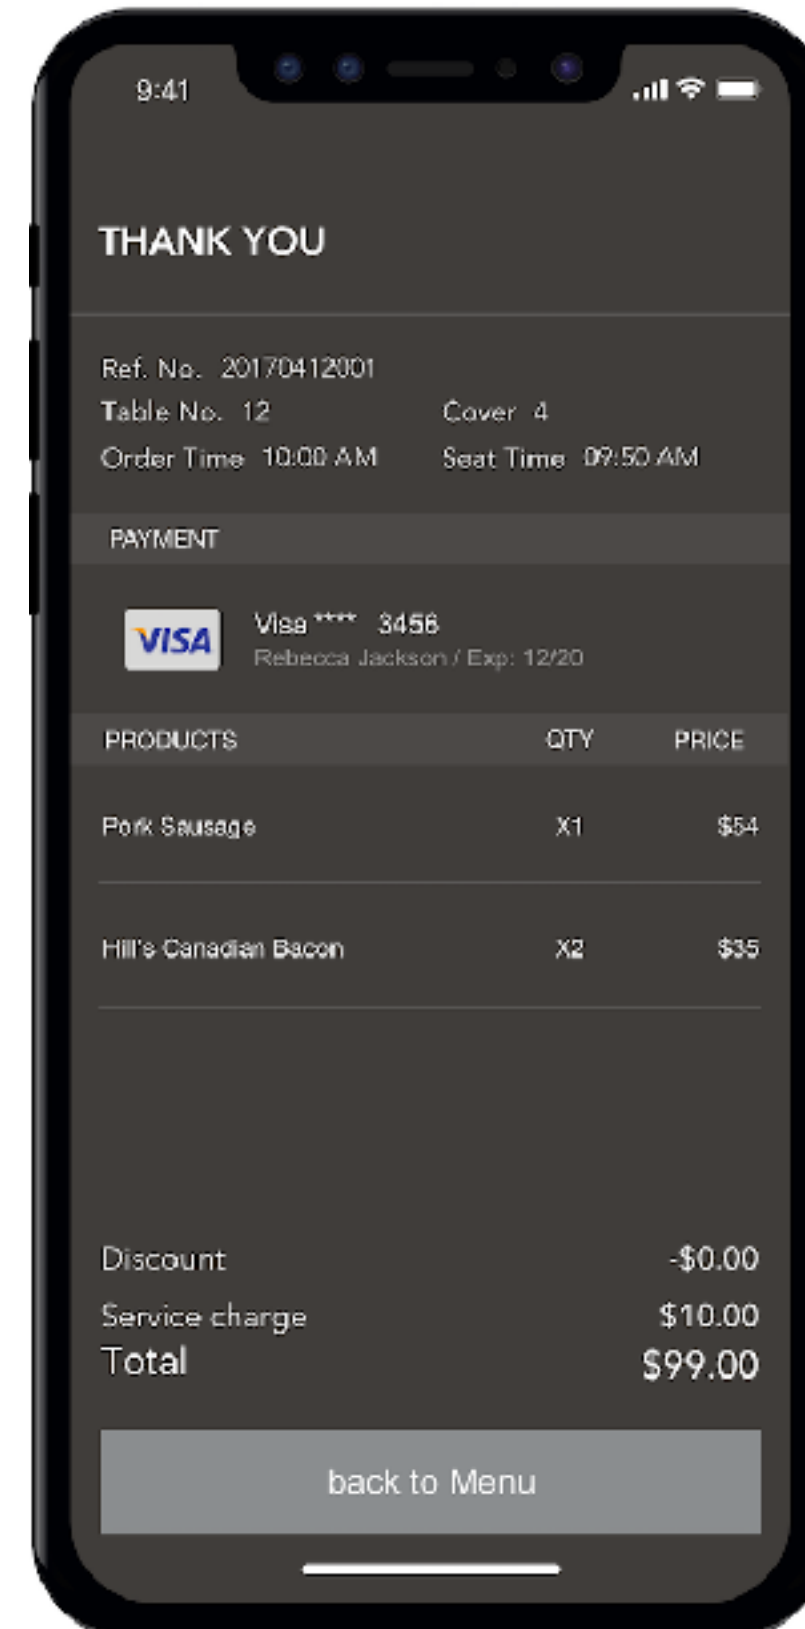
9:41

THANK YOU

Ref. No. 20170412001
Table No. 12 Cover 4
Order Time 10:00 AM Seat Time 09:50 AM

PAYMENT

VISA Visa **** 3456
Rebecca Jackson / Exp: 12/20

| PRODUCTS | QTY | PRICE |
|---|---|---|
| Pork Sausage | X1 | $54 |
| Hill's Canadian Bacon | X2 | $35 |

Discount -$0.00
Service charge $10.00
Total $99.00

back to Menu